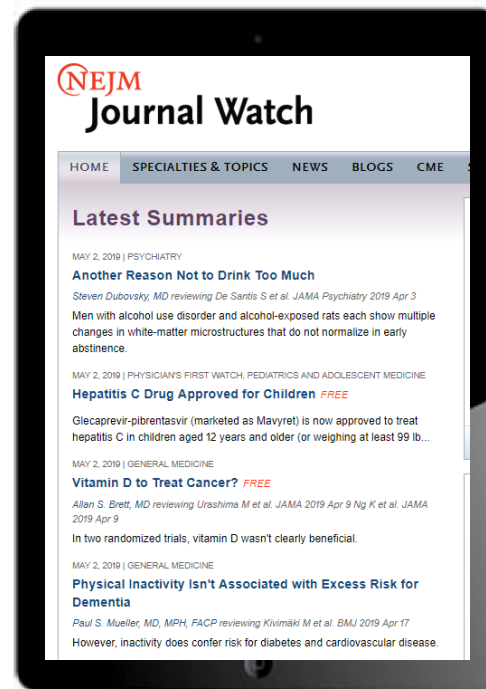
NEJM
Journal Watch

HOME SPECIALTIES & TOPICS NEWS BLOGS CME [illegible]

Latest Summaries

MAY 2, 2019 | PSYCHIATRY
Another Reason Not to Drink Too Much
Steven Dubovsky, MD reviewing De Santis S et al. JAMA Psychiatry 2019 Apr 3
Men with alcohol use disorder and alcohol-exposed rats each show multiple changes in white-matter microstructures that do not normalize in early abstinence.

MAY 2, 2019 | PHYSICIAN'S FIRST WATCH, PEDIATRICS AND ADOLESCENT MEDICINE
Hepatitis C Drug Approved for Children FREE
Glecaprevir-pibrentasvir (marketed as Mavyret) is now approved to treat hepatitis C in children aged 12 years and older (or weighing at least 99 lb...

MAY 2, 2019 | GENERAL MEDICINE
Vitamin D to Treat Cancer? FREE
Allan S. Brett, MD reviewing Urashima M et al. JAMA 2019 Apr 9 Ng K et al. JAMA 2019 Apr 9
In two randomized trials, vitamin D wasn't clearly beneficial.

MAY 2, 2019 | GENERAL MEDICINE
Physical Inactivity Isn't Associated with Excess Risk for Dementia
Paul S. Mueller, MD, MPH, FACP reviewing Kivimäki M et al. BMJ 2019 Apr 17
However, inactivity does confer risk for diabetes and cardiovascular disease.